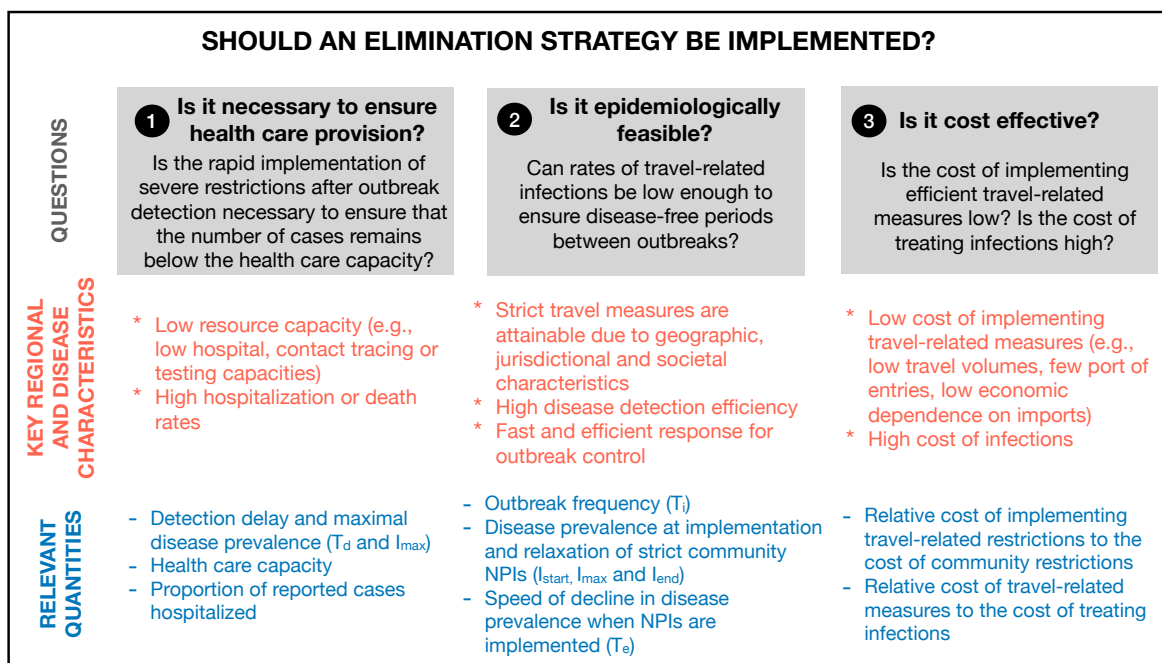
SHOULD AN ELIMINATION STRATEGY BE IMPLEMENTED?

QUESTIONS

1 Is it necessary to ensure health care provision?

Is the rapid implementation of severe restrictions after outbreak detection necessary to ensure that the number of cases remains below the health care capacity?

2 Is it epidemiologically feasible?

Can rates of travel-related infections be low enough to ensure disease-free periods between outbreaks?

3 Is it cost effective?

Is the cost of implementing efficient travel-related measures low? Is the cost of treating infections high?

KEY REGIONAL AND DISEASE CHARACTERISTICS

* Low resource capacity (e.g., low hospital, contact tracing or testing capacities)
* High hospitalization or death rates

* Strict travel measures are attainable due to geographic, jurisdictional and societal characteristics
* High disease detection efficiency
* Fast and efficient response for outbreak control

* Low cost of implementing travel-related measures (e.g., low travel volumes, few port of entries, low economic dependence on imports)
* High cost of infections

RELEVANT QUANTITIES

- Detection delay and maximal disease prevalence ($T_d$ and $I_{max}$)
- Health care capacity
- Proportion of reported cases hospitalized

- Outbreak frequency ($T_i$)
- Disease prevalence at implementation and relaxation of strict community NPIs ($I_{start}$, $I_{max}$ and $I_{end}$)
- Speed of decline in disease prevalence when NPIs are implemented ($T_e$)

- Relative cost of implementing travel-related restrictions to the cost of community restrictions
- Relative cost of travel-related measures to the cost of treating infections